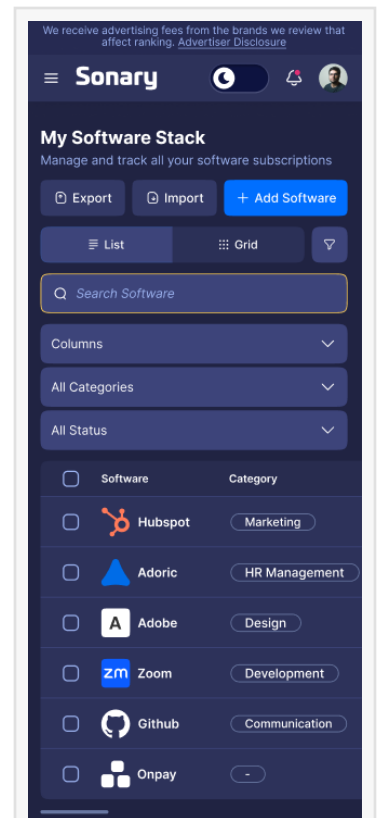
We receive advertising fees from the brands we review that affect ranking. Advertiser Disclosure

Sonary

My Software Stack
Manage and track all your software subscriptions

Export
Import
+ Add Software

List
Grid

Search Software

Columns
All Categories
All Status

| | Software | Category |
|---|---|---|
| | Hubspot | Marketing |
| | Adoric | HR Management |
| | Adobe | Design |
| | Zoom | Development |
| | Github | Communication |
| | Onpay | - |